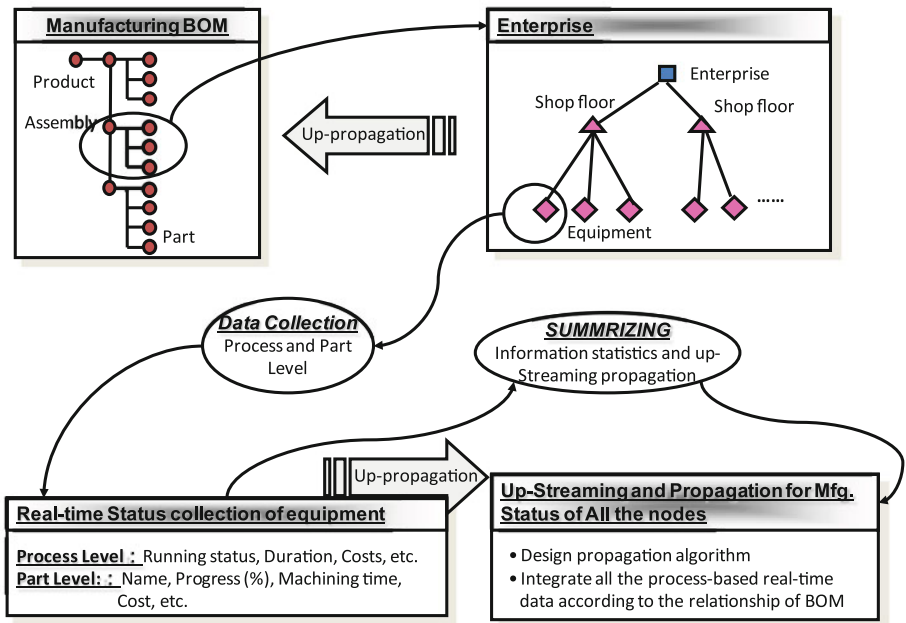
Manufacturing BOM

Product

Assembly

Part

Up-propagation

Enterprise

Enterprise

Shop floor

Shop floor

Equipment

......

Data Collection
Process and Part Level

SUMMRIZING
Information statistics and up-Streaming propagation

Up-propagation

Real-time Status collection of equipment

Process Level： Running status, Duration, Costs, etc.
Part Level:： Name, Progress (%), Machining time, Cost, etc.

Up-Streaming and Propagation for Mfg. Status of All the nodes

• Design propagation algorithm
• Integrate all the process-based real-time data according to the relationship of BOM